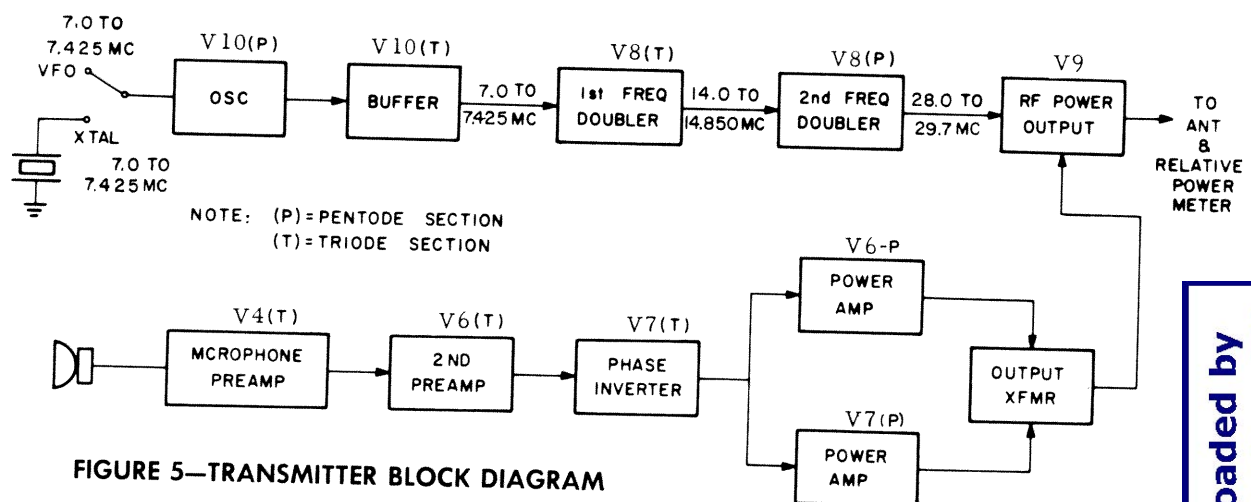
7.0 TO
7.425 MC
VFO

XTAL

7.0 TO
7.425 MC

V10(P)
OSC

V10(T)
BUFFER

7.0 TO
7.425 MC

V8(T)
1st FREQ
DOUBLER

14.0 TO
14.850 MC

V8(P)
2nd FREQ
DOUBLER

28.0 TO
29.7 MC

V9
RF POWER
OUTPUT

TO
ANT
&
RELATIVE
POWER
METER

NOTE: (P) = PENTODE SECTION
(T) = TRIODE SECTION

V4(T)
MCROPHONE
PREAMP

V6(T)
2 ND
PREAMP

V7(T)
PHASE
INVERTER

V6-P
POWER
AMP

V7(P)
POWER
AMP

OUTPUT
XFMR

FIGURE 5—TRANSMITTER BLOCK DIAGRAM

oaded by